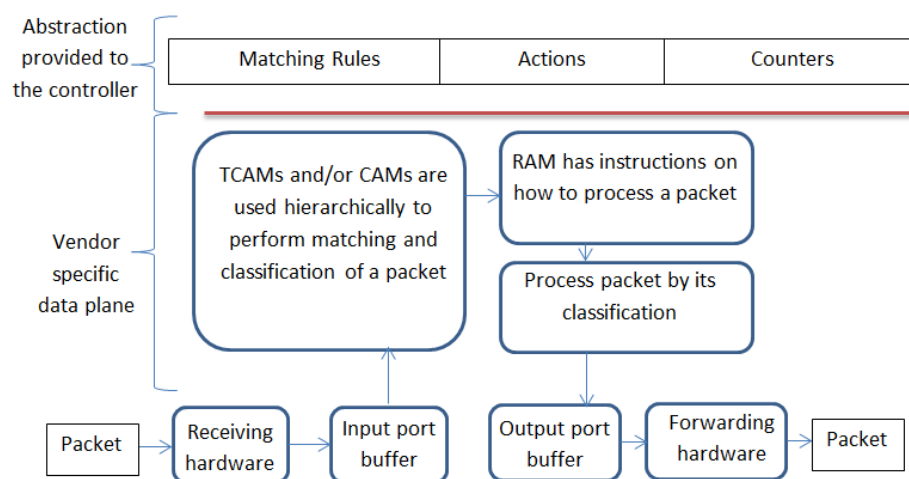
Abstraction provided to the controller

| Matching Rules | Actions | Counters |
|---|---|---|

Vendor specific data plane

TCAMs and/or CAMs are used hierarchically to perform matching and classification of a packet

RAM has instructions on how to process a packet

Process packet by its classification

Packet

Receiving hardware

Input port buffer

Output port buffer

Forwarding hardware

Packet